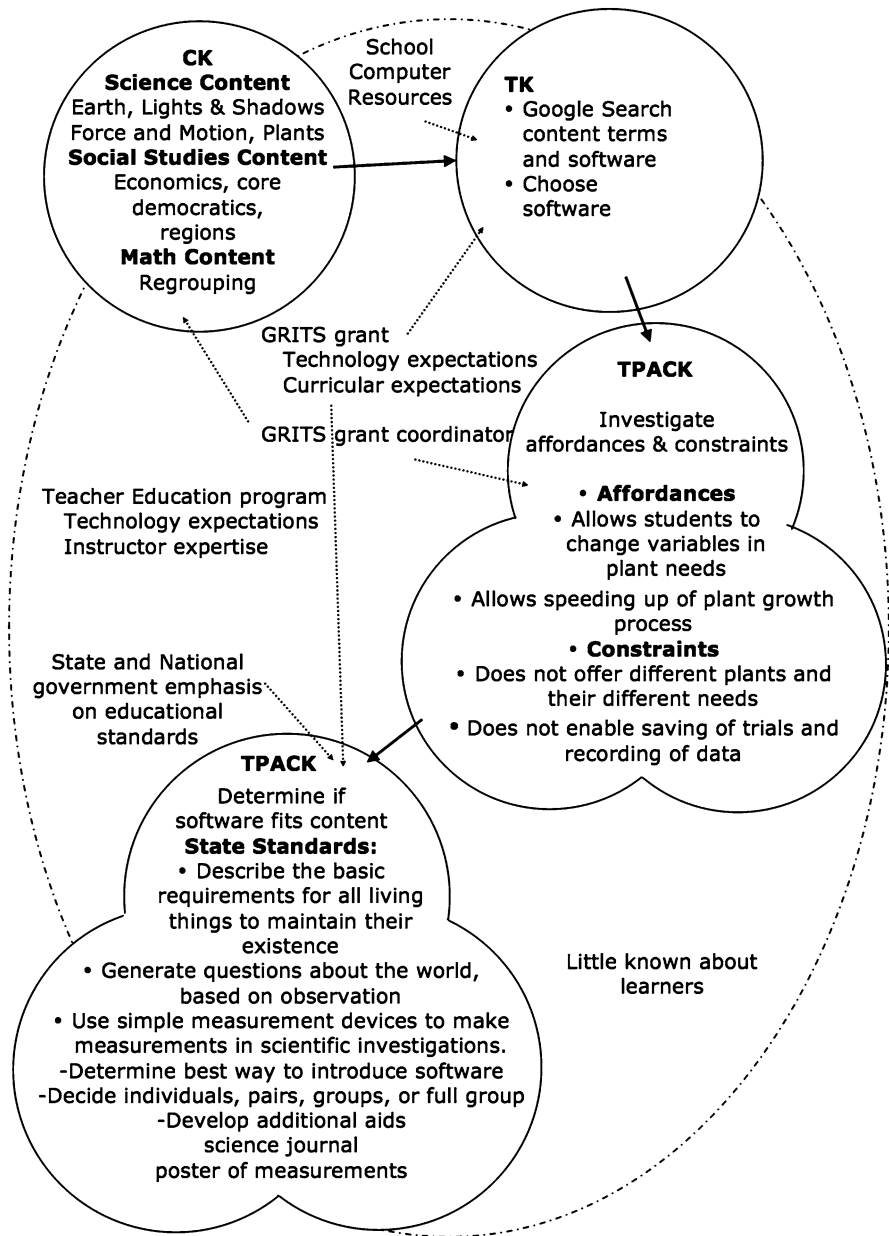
CK
Science Content
Earth, Lights & Shadows
Force and Motion, Plants
Social Studies Content
Economics, core democratics, regions
Math Content
Regrouping

School Computer Resources

TK
• Google Search content terms and software
• Choose software

GRITS grant
Technology expectations
Curricular expectations

GRITS grant coordinator

TPACK
Investigate affordances & constraints
• Affordances
• Allows students to change variables in plant needs
• Allows speeding up of plant growth process
• Constraints
• Does not offer different plants and their different needs
• Does not enable saving of trials and recording of data

Teacher Education program
Technology expectations
Instructor expertise

State and National government emphasis on educational standards

TPACK
Determine if software fits content
State Standards:
• Describe the basic requirements for all living things to maintain their existence
• Generate questions about the world, based on observation
• Use simple measurement devices to make measurements in scientific investigations.
-Determine best way to introduce software
-Decide individuals, pairs, groups, or full group
-Develop additional aids
science journal
poster of measurements

Little known about learners